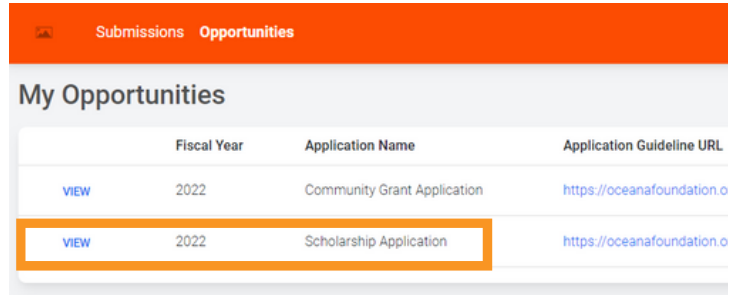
Submissions Opportunities

My Opportunities

| | Fiscal Year | Application Name | Application Guideline URL |
|---|---|---|---|
| VIEW | 2022 | Community Grant Application | https://oceanafoundation.o |
| VIEW | 2022 | Scholarship Application | https://oceanafoundation.o |